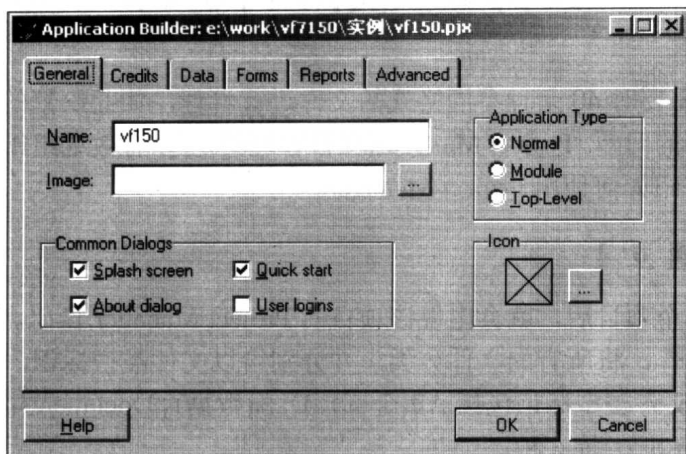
Application Builder: e:\work\vf7150\实例\vf150.pjx

General | Credits | Data | Forms | Reports | Advanced

Name: vf150

Image:

...

Application Type
Normal
Module
Top-Level

Common Dialogs
Splash screen
Quick start
About dialog
User logins

Icon

...

Help

OK

Cancel